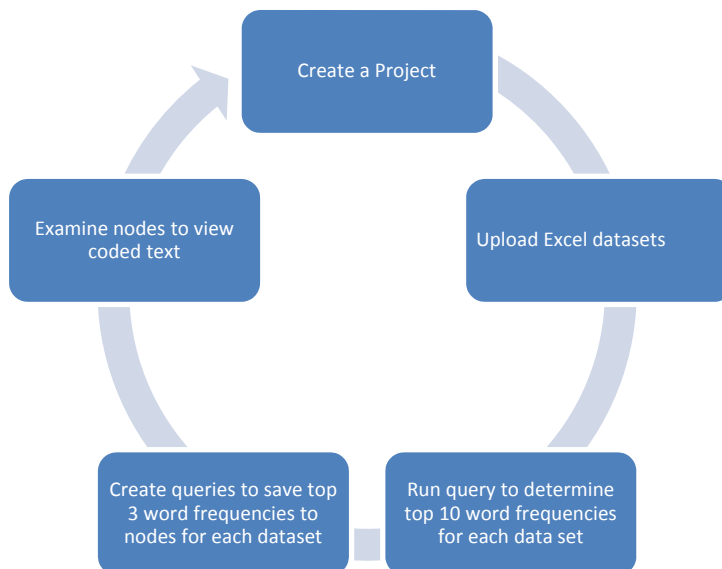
Create a Project

Upload Excel datasets

Run query to determine top 10 word frequencies for each data set

Create queries to save top 3 word frequencies to nodes for each dataset

Examine nodes to view coded text